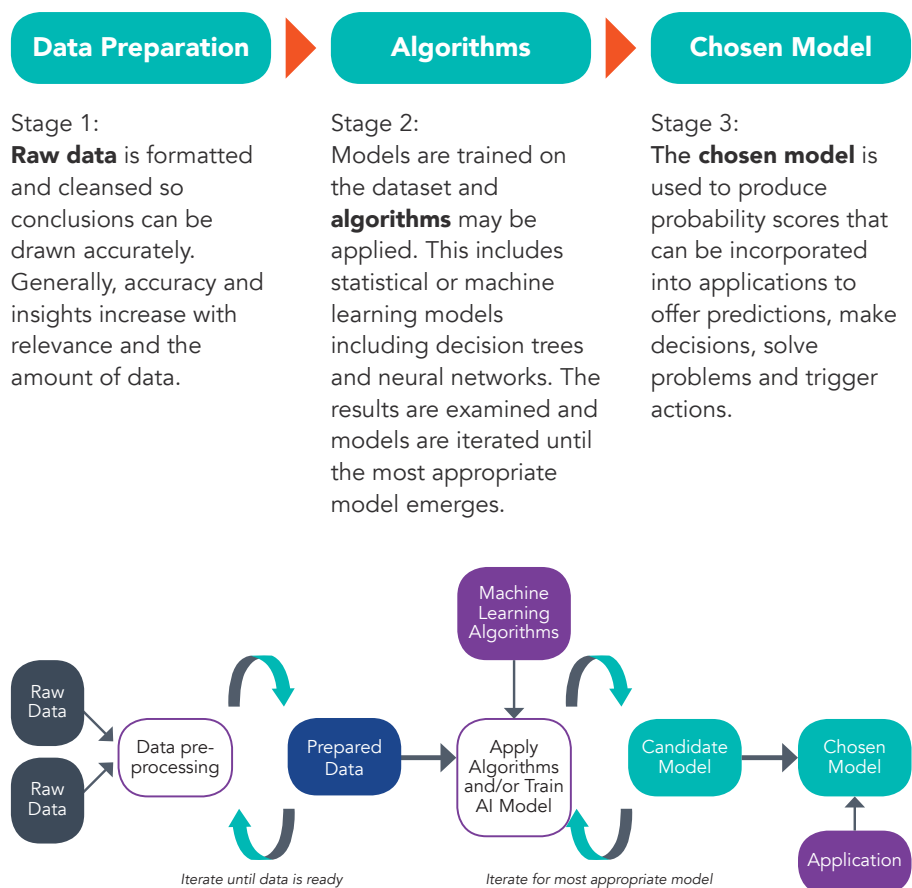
Data Preparation

Algorithms

Chosen Model

Stage 1:
**Raw data** is formatted and cleansed so conclusions can be drawn accurately. Generally, accuracy and insights increase with relevance and the amount of data.

Stage 2:
Models are trained on the dataset and **algorithms** may be applied. This includes statistical or machine learning models including decision trees and neural networks. The results are examined and models are iterated until the most appropriate model emerges.

Stage 3:
The **chosen model** is used to produce probability scores that can be incorporated into applications to offer predictions, make decisions, solve problems and trigger actions.

Machine Learning Algorithms

Raw Data

Raw Data

Data pre-processing

Prepared Data

Apply Algorithms and/or Train AI Model

Candidate Model

Chosen Model

Application

Iterate until data is ready

Iterate for most appropriate model